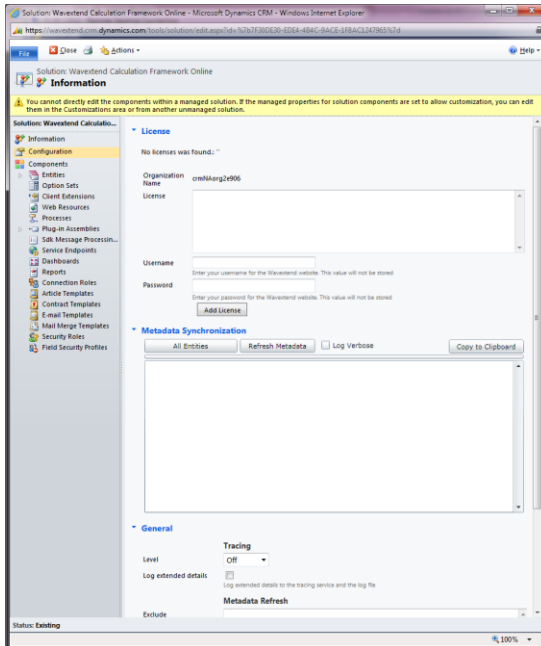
Solution: Wavextend Calculation Framework Online - Microsoft Dynamics CRM - Windows Internet Explorer

https://wavextend.crm.dynamics.com/tools/solution/edit.aspx?id=%7b7F30DE30-EDE4-484C-9ACE-1FBAC1247965%7d

File Close Actions Help

Solution: Wavextend Calculation Framework Online
Information

You cannot directly edit the components within a managed solution. If the managed properties for solution components are set to allow customization, you can edit them in the Customizations area or from another unmanaged solution.

Solution: Wavextend Calculatio...
Information
Configuration
Components
Entities
Option Sets
Client Extensions
Web Resources
Processes
Plug-in Assemblies
Sdk Message Processin...
Service Endpoints
Dashboards
Reports
Connection Roles
Article Templates
Contract Templates
E-mail Templates
Mail Merge Templates
Security Roles
Field Security Profiles

License

No licenses was found.: ''

Organization Name crmNAorg2e906

License

Username
Enter your username for the Wavextend website. This value will not be stored

Password
Enter your password for the Wavextend website. This value will not be stored

Add License

Metadata Synchronization

All Entities Refresh Metadata Log Verbose Copy to Clipboard

General

Tracing

Level Off

Log extended details
Log extended details to the tracing service and the log file

Metadata Refresh

Exclude

Status: Existing

100%